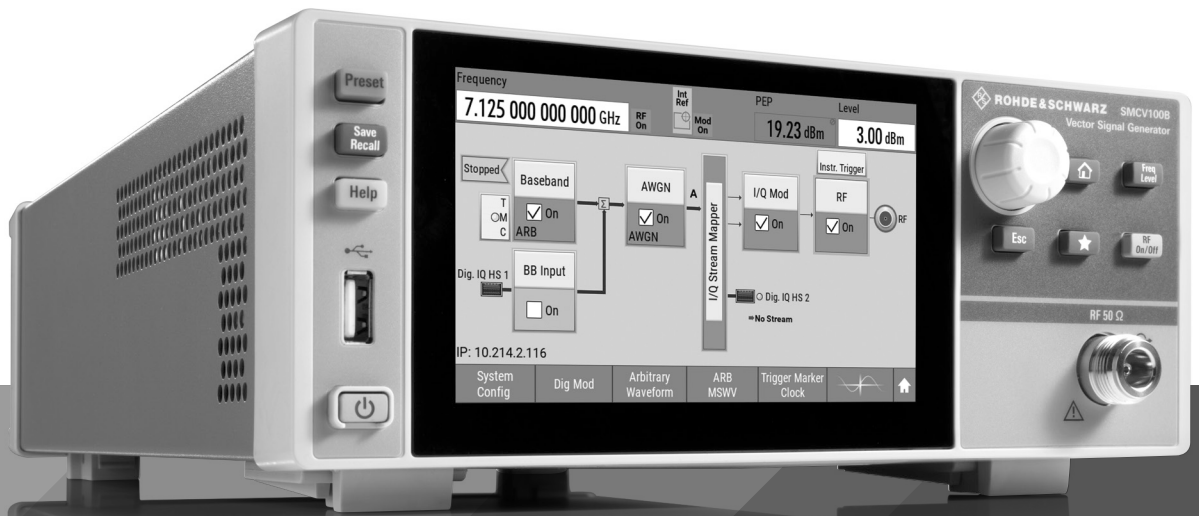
Preset

Save Recall

Help

Frequency

7.125 000 000 000 GHz

RF On

Int Ref

Mod On

PEP

19.23 dBm

Level

3.00 dBm

Stopped

Baseband

T
M
C

On

ARB

Dig. IQ HS 1

BB Input

On

$\Sigma$

AWGN

On

AWGN

A

I/Q Stream Mapper

Instr. Trigger

I/Q Mod

On

RF

On

RF

Dig. IQ HS 2

No Stream

IP: 10.214.2.116

System Config

Dig Mod

Arbitrary Waveform

ARB MSWV

Trigger Marker Clock

ROHDE&SCHWARZ SMCV100B

Vector Signal Generator

Freq Level

Esc

RF On/Off

RF 50 Ω